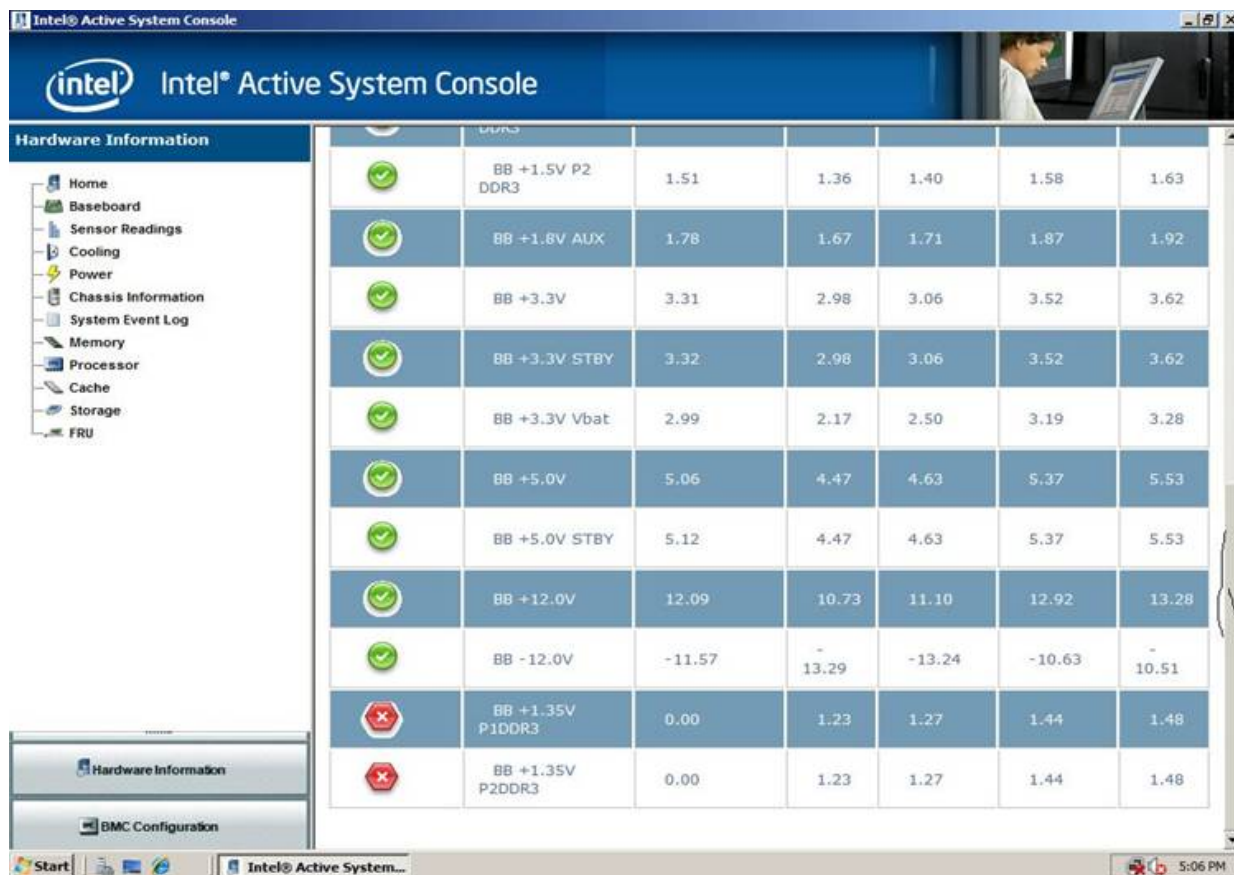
Intel® Active System Console

intel Intel® Active System Console

Hardware Information

Home
Baseboard
Sensor Readings
Cooling
Power
Chassis Information
System Event Log
Memory
Processor
Cache
Storage
FRU

| | DDR3 | | | | | |
|---|---|---|---|---|---|---|
| | BB +1.5V P2 DDR3 | 1.51 | 1.36 | 1.40 | 1.58 | 1.63 |
| | BB +1.8V AUX | 1.78 | 1.67 | 1.71 | 1.87 | 1.92 |
| | BB +3.3V | 3.31 | 2.98 | 3.06 | 3.52 | 3.62 |
| | BB +3.3V STBY | 3.32 | 2.98 | 3.06 | 3.52 | 3.62 |
| | BB +3.3V Vbat | 2.99 | 2.17 | 2.50 | 3.19 | 3.28 |
| | BB +5.0V | 5.06 | 4.47 | 4.63 | 5.37 | 5.53 |
| | BB +5.0V STBY | 5.12 | 4.47 | 4.63 | 5.37 | 5.53 |
| | BB +12.0V | 12.09 | 10.73 | 11.10 | 12.92 | 13.28 |
| | BB -12.0V | -11.57 | -13.29 | -13.24 | -10.63 | -10.51 |
| | BB +1.35V P1DDR3 | 0.00 | 1.23 | 1.27 | 1.44 | 1.48 |
| | BB +1.35V P2DDR3 | 0.00 | 1.23 | 1.27 | 1.44 | 1.48 |

Hardware Information

BMC Configuration

Start Intel® Active System... 5:06 PM